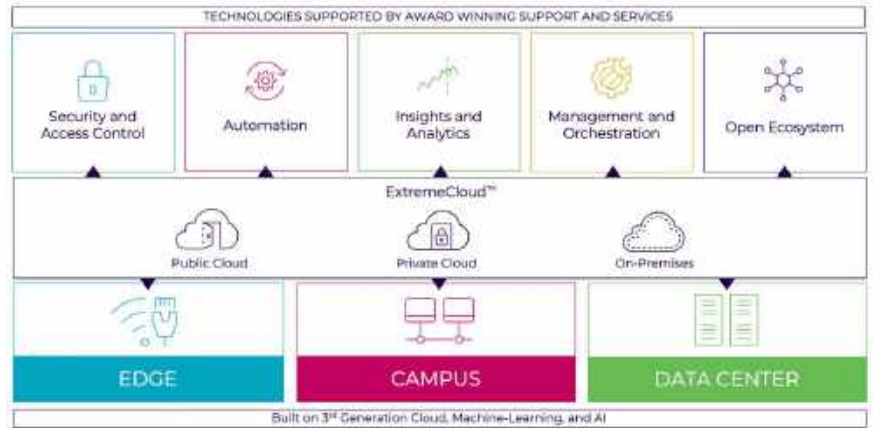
TECHNOLOGIES SUPPORTED BY AWARD WINNING SUPPORT AND SERVICES

Security and Access Control

Automation

Insights and Analytics

Management and Orchestration

Open Ecosystem

ExtremeCloud™

Public Cloud

Private Cloud

On-Premises

EDGE

CAMPUS

DATA CENTER

Built on 3rd Generation Cloud, Machine-Learning, and AI